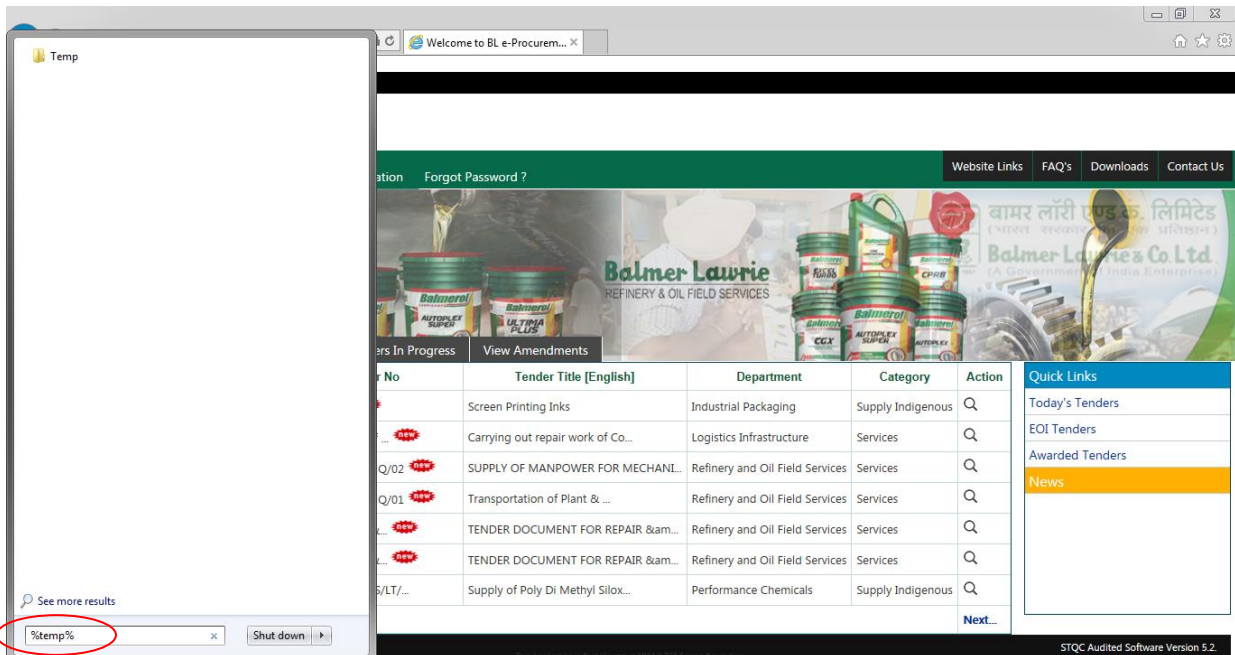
Temp

See more results

%temp%

Shut down

Welcome to BL e-Procurem...

ation Forgot Password ?

Website Links FAQ's Downloads Contact Us

बामर लॉरी एण्ड कं. लिमिटेड
(भारत सरकार का उद्यम)
Balmer Lawrie & Co. Ltd.
(A Government of India Enterprise)

Balmer Lawrie
REFINERY & OIL FIELD SERVICES

Balmerol AUTOPLEX SUPER
Balmerol ULTIMA PLUS
CGX
CPRB

ers In Progress View Amendments

| r No | Tender Title [English] | Department | Category | Action |
|---|---|---|---|---|
| | Screen Printing Inks | Industrial Packaging | Supply Indigenous | |
| ... new | Carrying out repair work of Co... | Logistics Infrastructure | Services | |
| Q/02 new | SUPPLY OF MANPOWER FOR MECHANI... | Refinery and Oil Field Services | Services | |
| Q/01 new | Transportation of Plant & ... | Refinery and Oil Field Services | Services | |
| ... new | TENDER DOCUMENT FOR REPAIR &am... | Refinery and Oil Field Services | Services | |
| ... new | TENDER DOCUMENT FOR REPAIR &am... | Refinery and Oil Field Services | Services | |
| S/LT/... | Supply of Poly Di Methyl Silox... | Performance Chemicals | Supply Indigenous | |

Next...

Quick Links
Today's Tenders
EOI Tenders
Awarded Tenders
News

STQC Audited Software Version 5.2.